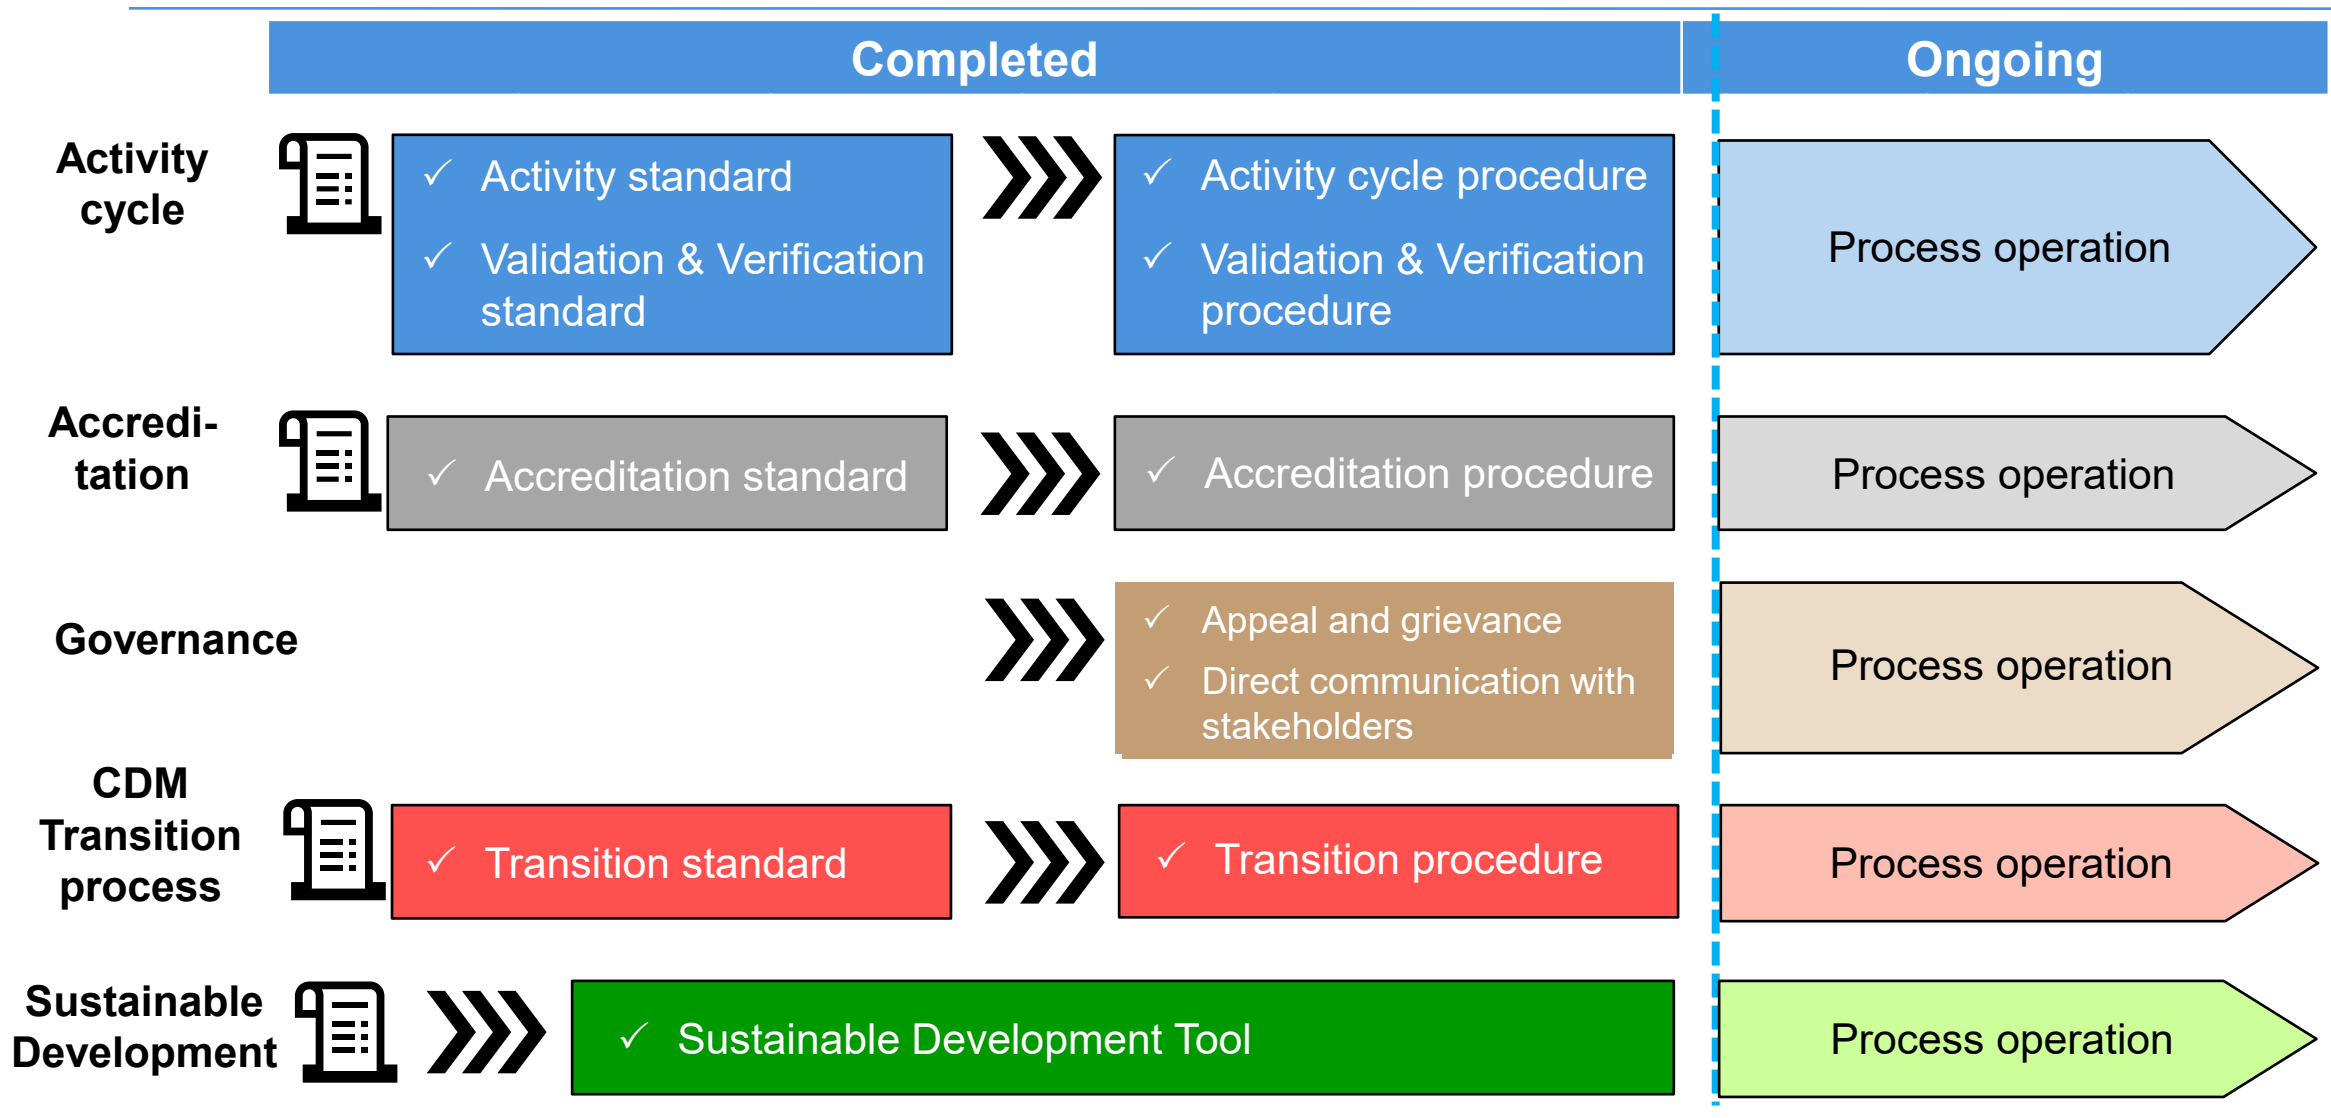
Completed

Ongoing

Activity cycle

✓ Activity standard
✓ Validation & Verification standard

✓ Activity cycle procedure
✓ Validation & Verification procedure

Process operation

Accredi-tation

✓ Accreditation standard

✓ Accreditation procedure

Process operation

Governance

✓ Appeal and grievance
✓ Direct communication with stakeholders

Process operation

CDM Transition process

✓ Transition standard

✓ Transition procedure

Process operation

Sustainable Development

✓ Sustainable Development Tool

Process operation